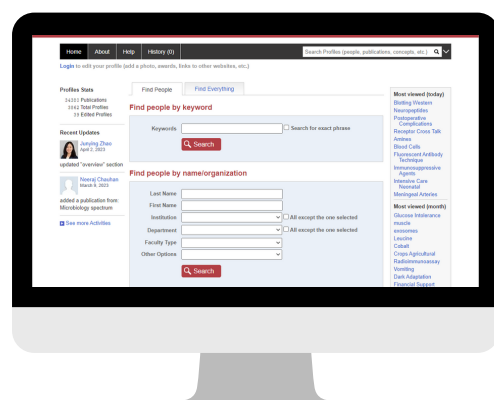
Home About Help History (0)

Search Profiles (people, publications, concepts, etc.)

Login to edit your profile (add a photo, awards, links to other websites, etc.)

Profiles Stats
34351 Publications
6062 Total Profiles
59 Edited Profiles

Recent Updates

Junying Zhao
April 2, 2023
updated "overview" section

Neeraj Chauhan
March 8, 2023
added a publication from: Microbiology spectrum

See more Activities

Find People Find Everything

Find people by keyword

Keywords
Search for exact phrase

Search

Find people by name/organization

Last Name
First Name
Institution
All except the one selected
Department
All except the one selected
Faculty Type
Other Options

Search

Most viewed (today)
Blotting Western
Neuropeptides
Postoperative Complications
Receptor Cross Talk
Amines
Blood Cells
Fluorescent Antibody Technique
Immunosuppressive Agents
Intensive Care Neonatal
Meningeal Arteries

Most viewed (month)
Glucose Intolerance
muscle
exosomes
Leucine
Cobalt
Crops Agricultural
Radioimmunoassay
Vomiting
Dark Adaptation
Financial Support